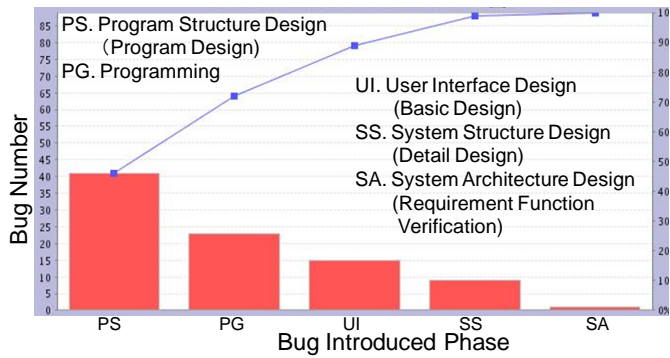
PS. Program Structure Design
(Program Design)
PG. Programming

UI. User Interface Design
(Basic Design)
SS. System Structure Design
(Detail Design)
SA. System Architecture Design
(Requirement Function Verification)

Bug Number

85
80
75
70
65
60
55
50
45
40
35
30
25
20
15
10
5
0

100%
90
80
70
60
50
40
30
20
10
0%

PS PG UI SS SA

Bug Introduced Phase